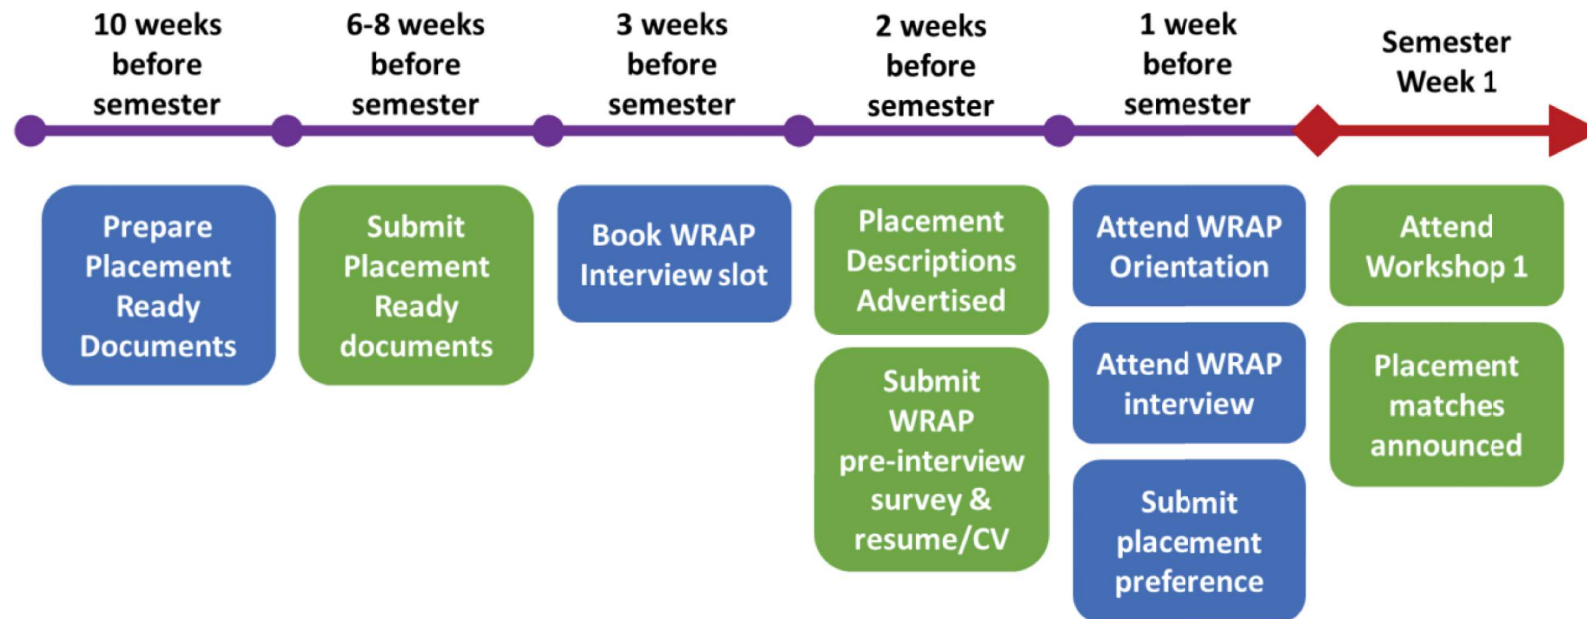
10 weeks before semester

6-8 weeks before semester

3 weeks before semester

2 weeks before semester

1 week before semester

Semester Week 1

Prepare Placement Ready Documents

Submit Placement Ready documents

Book WRAP Interview slot

Placement Descriptions Advertised

Submit WRAP pre-interview survey & resume/CV

Attend WRAP Orientation

Attend WRAP interview

Submit placement preference

Attend Workshop 1

Placement matches announced